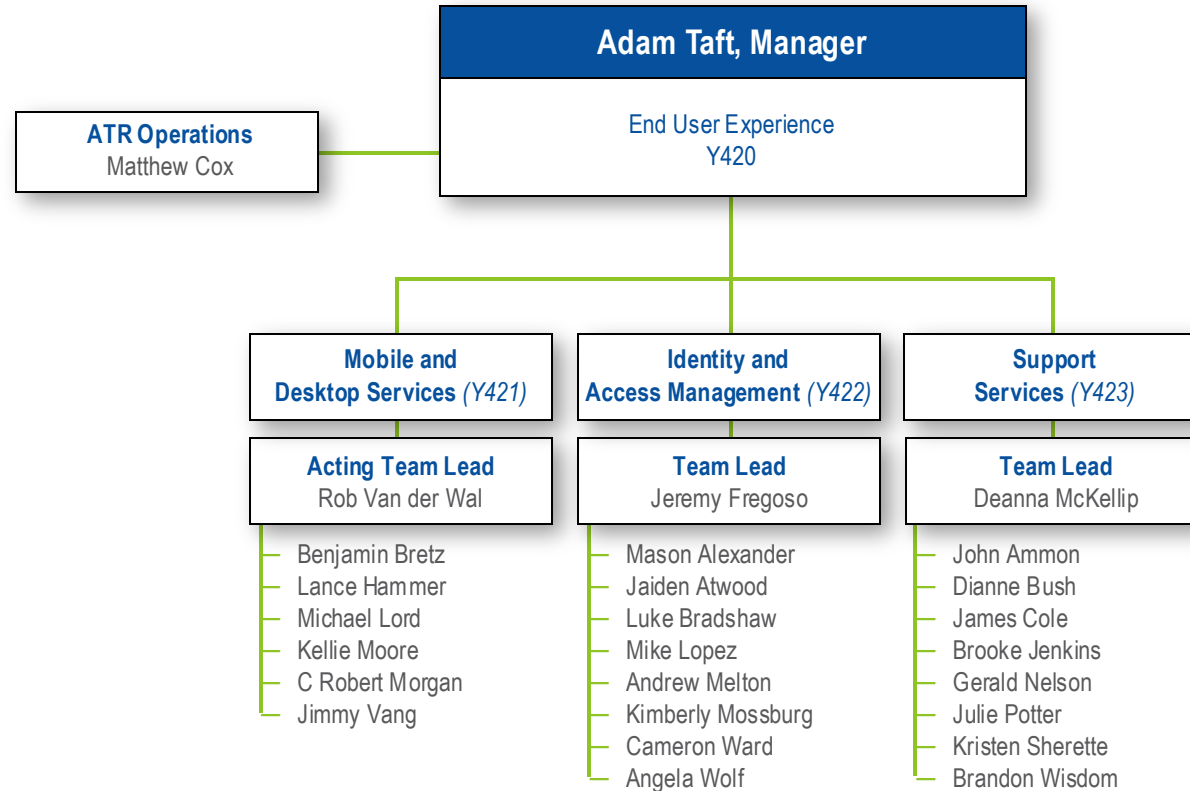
Adam Taft, Manager

End User Experience
Y420

ATR Operations
Matthew Cox

Mobile and Desktop Services (Y421)

Acting Team Lead
Rob Van der Wal

Benjamin Bretz
Lance Hammer
Michael Lord
Kellie Moore
C Robert Morgan
Jimmy Vang

Identity and Access Management (Y422)

Team Lead
Jeremy Fregoso

Mason Alexander
Jaiden Atwood
Luke Bradshaw
Mike Lopez
Andrew Melton
Kimberly Mossburg
Cameron Ward
Angela Wolf

Support Services (Y423)

Team Lead
Deanna McKellip

John Ammon
Dianne Bush
James Cole
Brooke Jenkins
Gerald Nelson
Julie Potter
Kristen Sherette
Brandon Wisdom